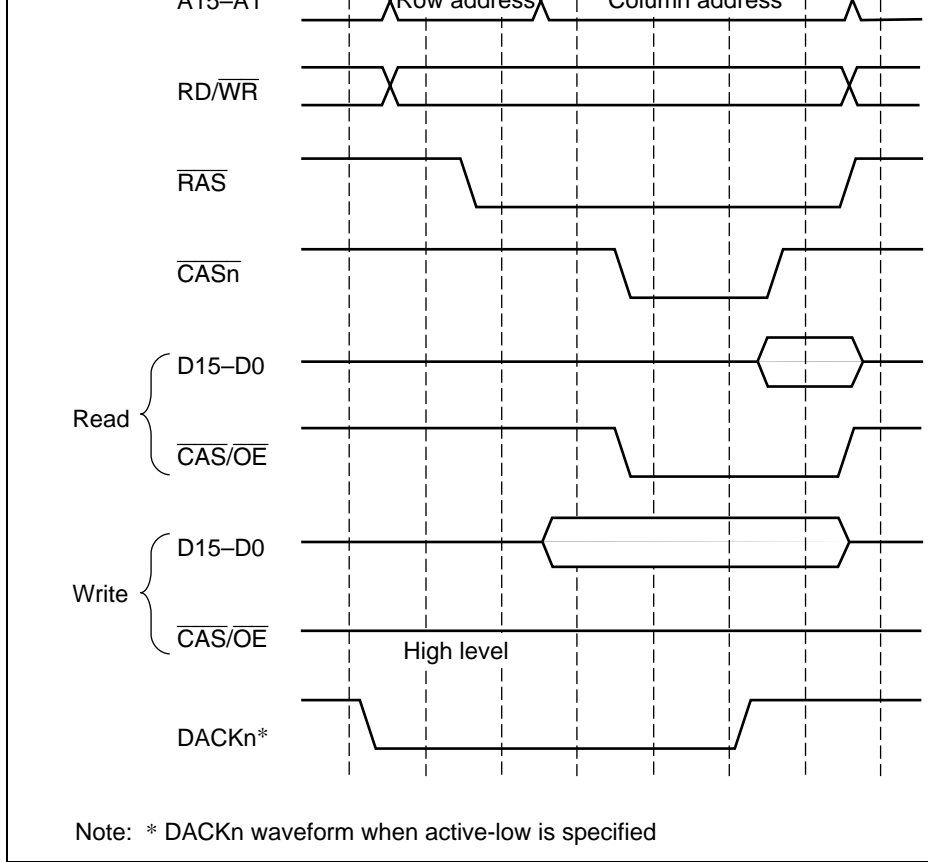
A15–A1 Row address Column address

RD/$\overline{WR}$

$\overline{RAS}$

$\overline{CASn}$

Read

D15–D0

$\overline{CAS}/\overline{OE}$

Write

D15–D0

$\overline{CAS}/\overline{OE}$

High level

DACKn*

Note: * DACKn waveform when active-low is specified